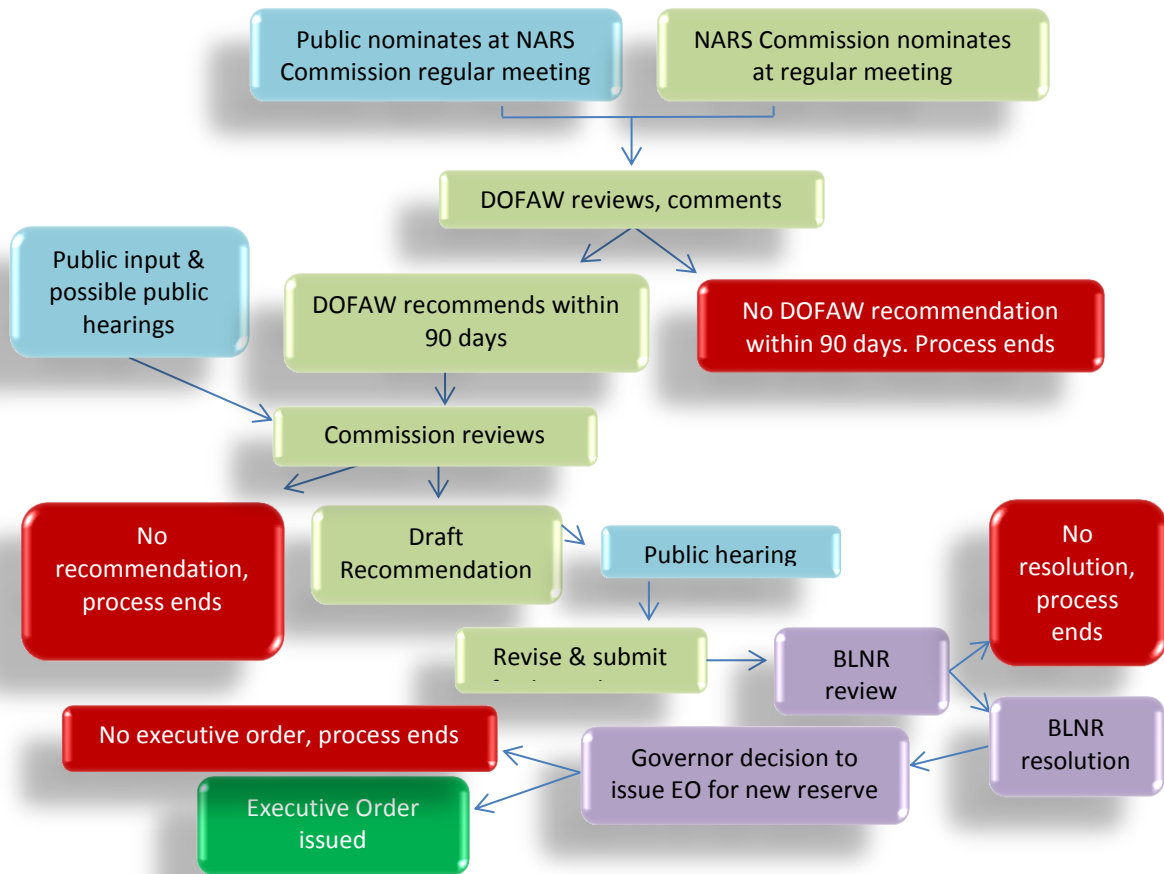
Public nominates at NARS Commission regular meeting

NARS Commission nominates at regular meeting

DOFAW reviews, comments

Public input & possible public hearings

DOFAW recommends within 90 days

No DOFAW recommendation within 90 days. Process ends

Commission reviews

No recommendation, process ends

Draft Recommendation

Public hearing

No resolution, process ends

Revise & submit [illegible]

BLNR review

No executive order, process ends

Governor decision to issue EO for new reserve

BLNR resolution

Executive Order issued